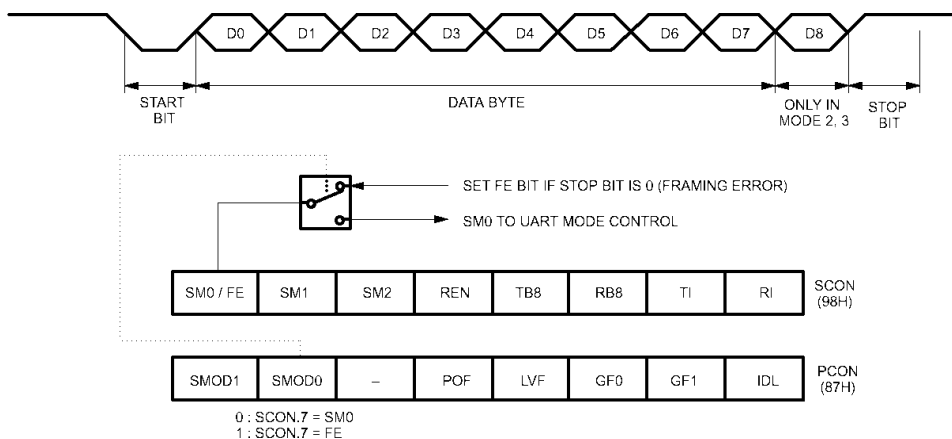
D0 D1 D2 D3 D4 D5 D6 D7 D8

START BIT

DATA BYTE

ONLY IN MODE 2, 3

STOP BIT

SET FE BIT IF STOP BIT IS 0 (FRAMING ERROR)

SM0 TO UART MODE CONTROL

| SM0 / FE | SM1 | SM2 | REN | TB8 | RB8 | TI | RI |
|---|---|---|---|---|---|---|---|

SCON (98H)

| SMOD1 | SMOD0 | – | POF | LVF | GF0 | GF1 | IDL |
|---|---|---|---|---|---|---|---|

PCON (87H)

0 : SCON.7 = SM0
1 : SCON.7 = FE